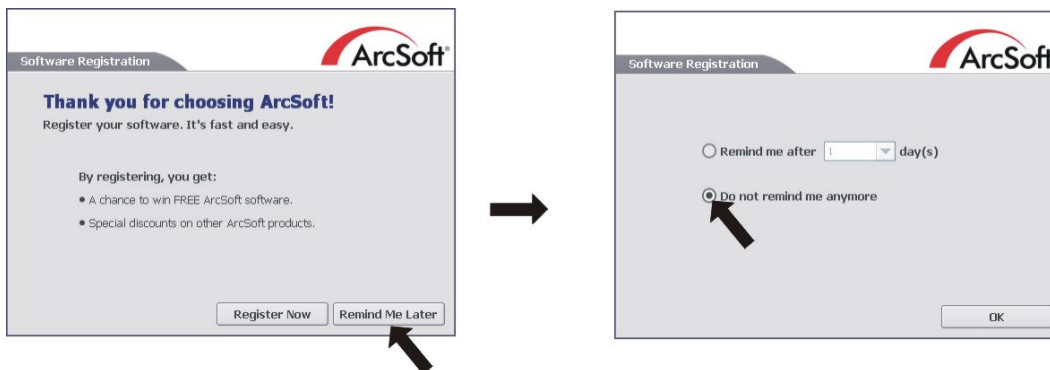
Software Registration

ArcSoft®

Thank you for choosing ArcSoft!
Register your software. It's fast and easy.

By registering, you get:

• A chance to win FREE ArcSoft software.

• Special discounts on other ArcSoft products.

Register Now

Remind Me Later

Software Registration

ArcSoft

Remind me after 1 day(s)

Do not remind me anymore

OK